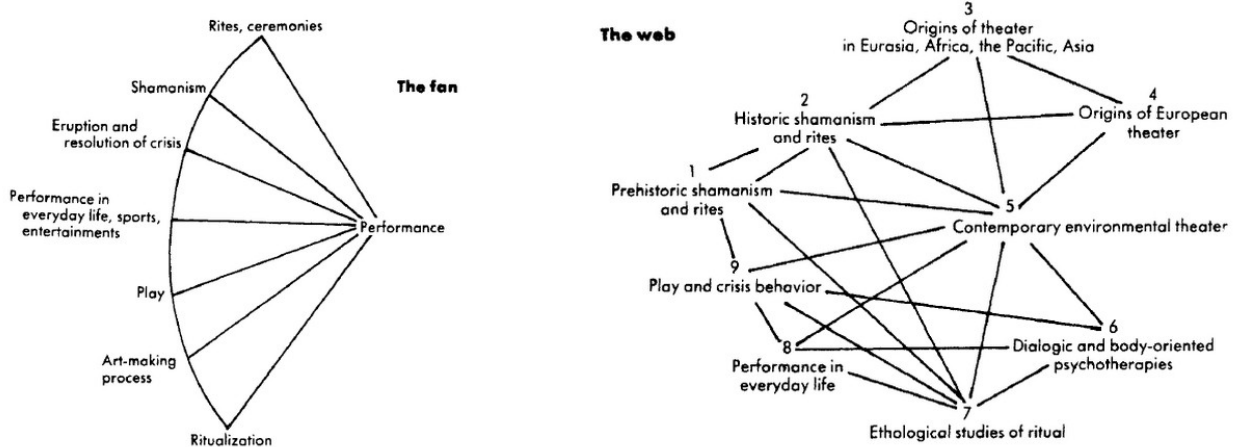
Rites, ceremonies

Shamanism

The fan

Eruption and resolution of crisis

Performance in everyday life, sports, entertainments

Performance

Play

Art-making process

Ritualization

The web

3
Origins of theater in Eurasia, Africa, the Pacific, Asia

2
Historic shamanism and rites

4
Origins of European theater

1
Prehistoric shamanism and rites

5
Contemporary environmental theater

9
Play and crisis behavior

6
Dialogic and body-oriented psychotherapies

8
Performance in everyday life

7
Ethological studies of ritual